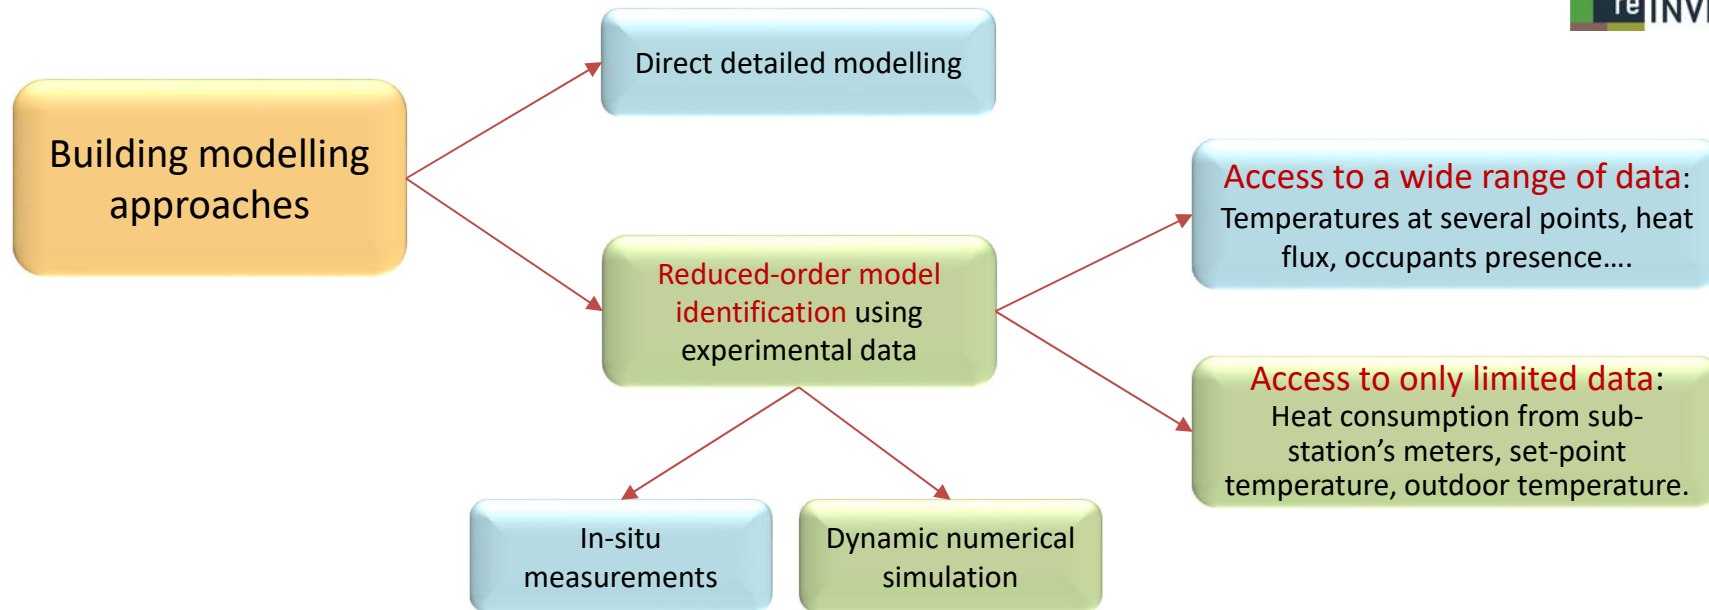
re INV

Building modelling approaches

Direct detailed modelling

Reduced-order model identification using experimental data

Access to a wide range of data: Temperatures at several points, heat flux, occupants presence….

Access to only limited data: Heat consumption from sub-station’s meters, set-point temperature, outdoor temperature.

In-situ measurements

Dynamic numerical simulation